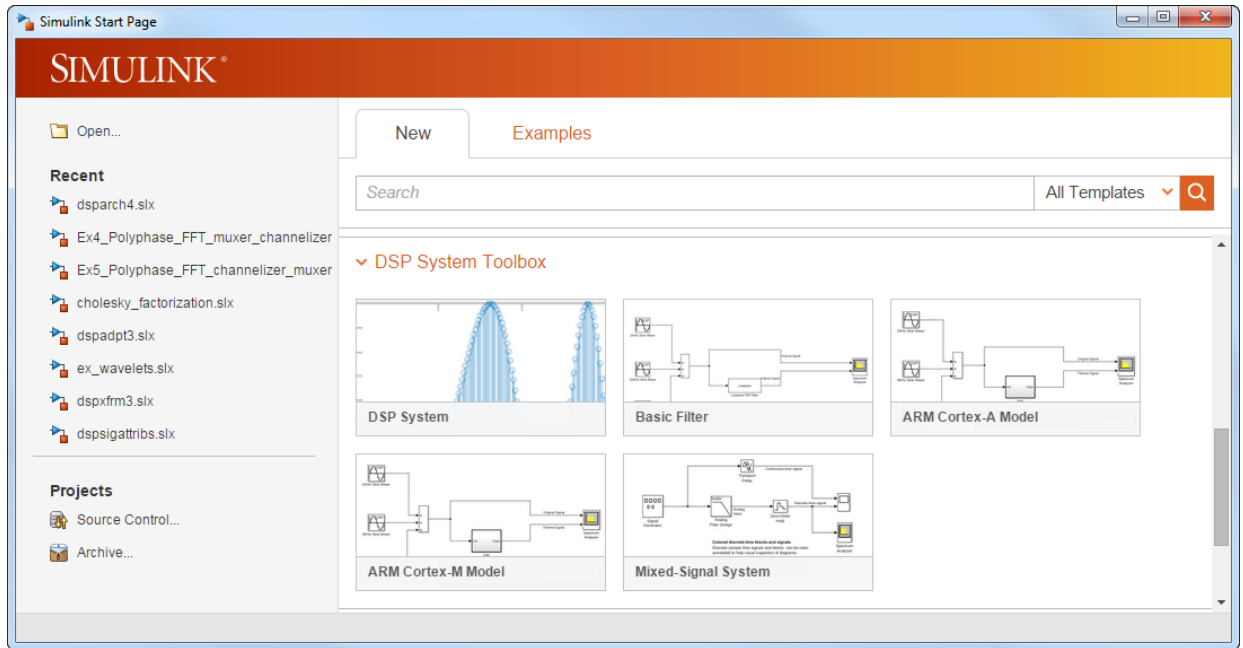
Simulink Start Page

SIMULINK®

Open...

Recent

dsparch4.slx

Ex4_Polyphase_FFT_muxer_channelizer

Ex5_Polyphase_FFT_channelizer_muxer

cholesky_factorization.slx

dspadpt3.slx

ex_wavelets.slx

dspxfrm3.slx

dspsigattribs.slx

Projects

Source Control...

Archive...

New

Examples

Search

All Templates

DSP System Toolbox

DSP System

Basic Filter

ARM Cortex-A Model

ARM Cortex-M Model

Mixed-Signal System